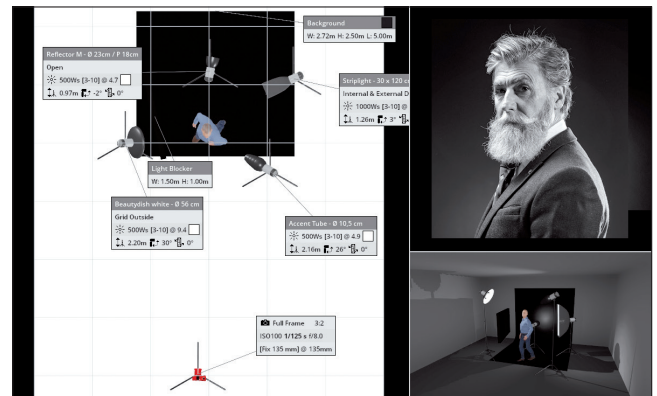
Background
W: 2.72m H: 2.50m L: 5.00m

Reflector M - Ø 23cm / F 18cm
Open
500Ws [3-10] @ 4.7
0.97m -2° 0°

Striplight - 30 x 120 c
Internal & External D
1000Ws [3-10] @
1.26m 3°

Light Blocker
W: 1.50m H: 1.00m

Beautydish white - Ø 56 cm
Grid Outside
500Ws [3-10] @ 9.4
2.20m 30° 0°

Accent Tube - Ø 10.5 cm
500Ws [3-10] @ 4.9
2.16m 26° 0°

Full Frame 3:2
ISO100 1/125 s f/8.0
[Fix 135 mm] @ 135mm